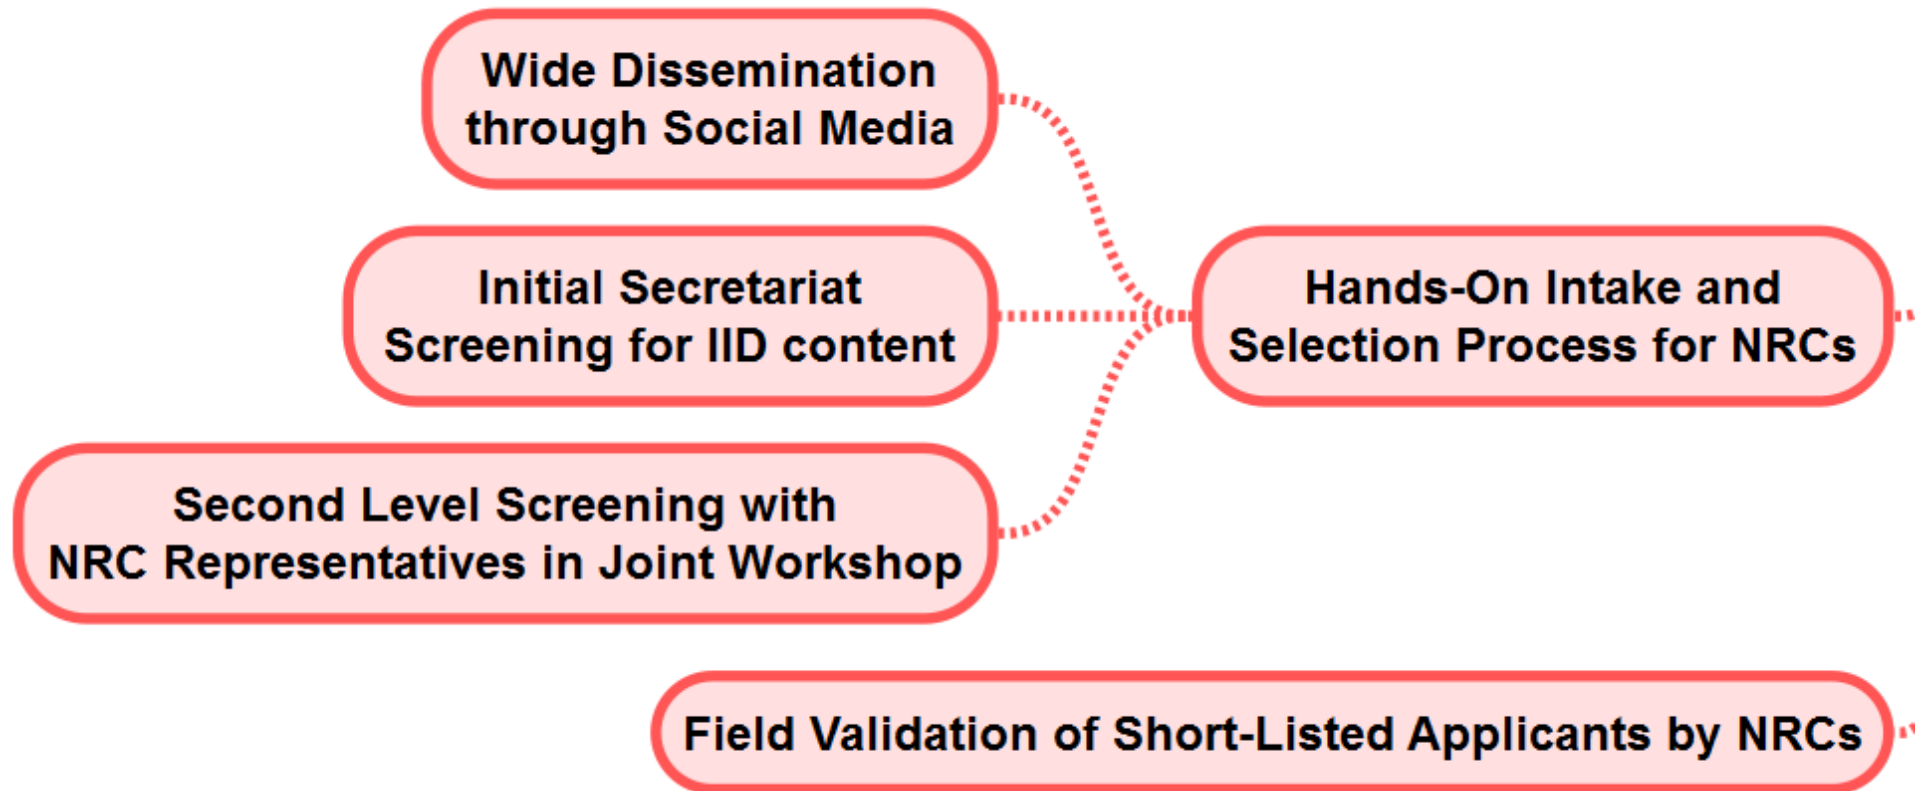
Wide Dissemination through Social Media

Initial Secretariat Screening for IID content

Second Level Screening with NRC Representatives in Joint Workshop

Hands-On Intake and Selection Process for NRCs

Field Validation of Short-Listed Applicants by NRCs